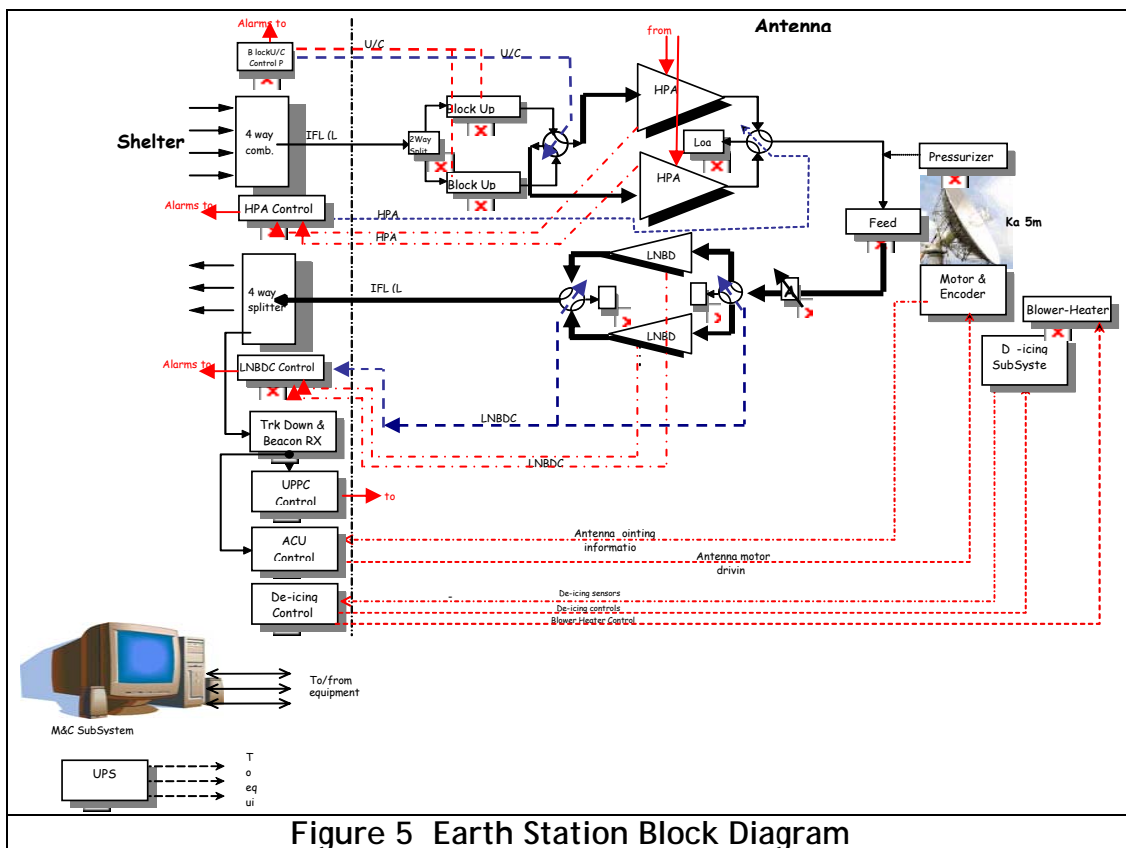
Alarms to

B lockU/C Control P

U/C

U/C

Antenna

from

Shelter

4 way comb.

IFL (L

2Way Split

Block Up

Block Up

HPA

Loa

HPA

Pressurizer

Alarms to

HPA Control

HPA

HPA

Feed

Ka 5m

LNBD

4 way splitter

IFL (L

LNBD

Motor & Encoder

Blower-Heater

D -icing SubSyste

Alarms to

LNBDC Control

LNBDC

LNBDC

Trk Down & Beacon RX

UPPC Control

to

ACU Control

Antenna ointing informatio

Antenna motor drivin

De-icing Control

De-icing sensors

De-icing controls

Blower Heater Control

To/from equipment

M&C SubSystem

UPS

T o eq ui

Figure 5 Earth Station Block Diagram